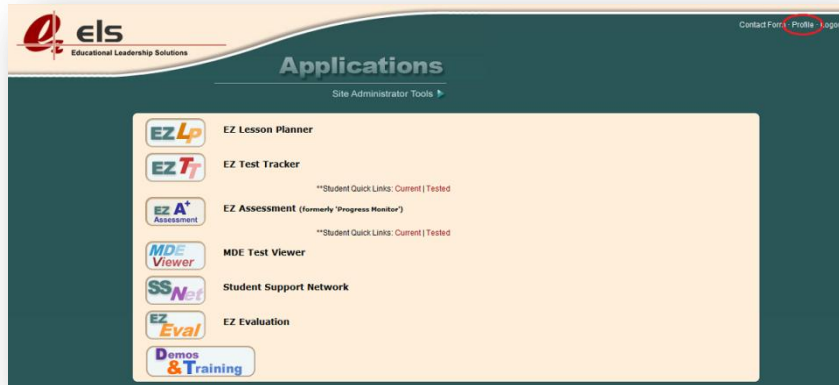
els
Educational Leadership Solutions

Contact Form · Profile · Logo

Applications

Site Administrator Tools

EZ LP
EZ Lesson Planner

EZ TT
EZ Test Tracker

**Student Quick Links: Current | Tested

EZ A+ Assessment
EZ Assessment (formerly 'Progress Monitor')

**Student Quick Links: Current | Tested

MDE Viewer
MDE Test Viewer

SSNet
Student Support Network

EZ Eval
EZ Evaluation

Demos &Training